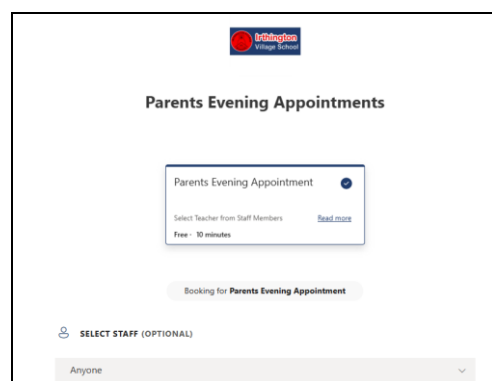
Irthington Village School

Parents Evening Appointments

Parents Evening Appointment

Select Teacher from Staff Members Read more

Free - 10 minutes

Booking for Parents Evening Appointment

SELECT STAFF (OPTIONAL)

Anyone